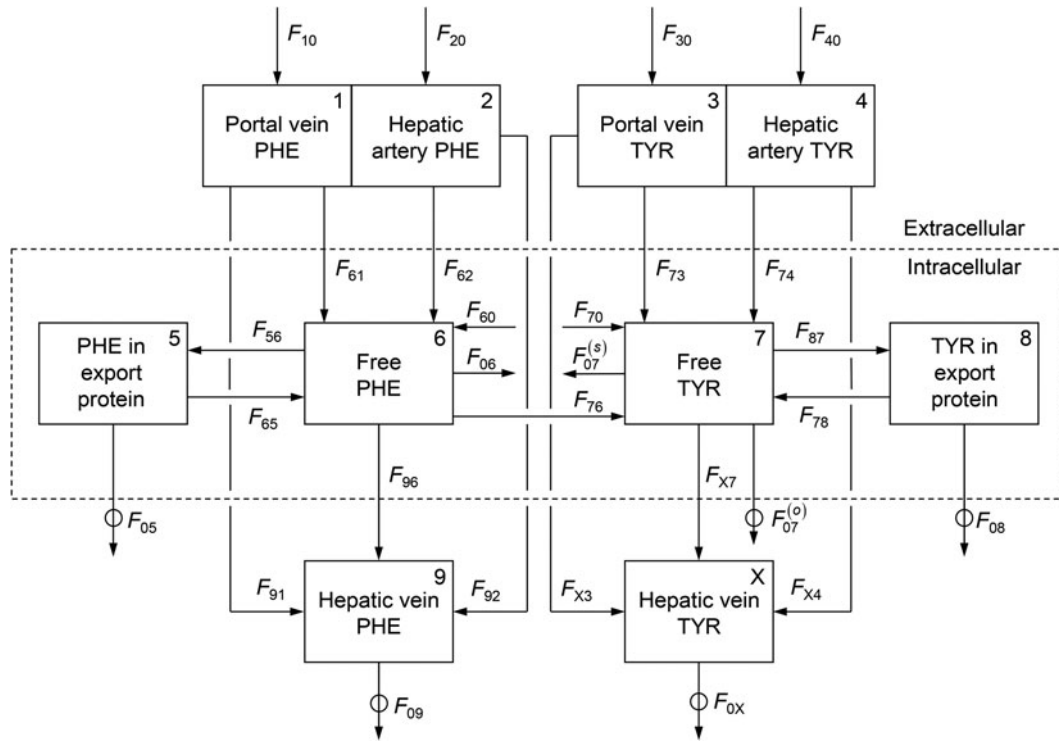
$F_{10}$

$F_{20}$

$F_{30}$

$F_{40}$

1 Portal vein PHE

2 Hepatic artery PHE

3 Portal vein TYR

4 Hepatic artery TYR

Extracellular

Intracellular

$F_{61}$

$F_{62}$

$F_{73}$

$F_{74}$

5 PHE in export protein

$F_{56}$

$F_{60}$

6 Free PHE

$F_{06}$

$F_{65}$

$F_{70}$

$F_{07}^{(s)}$

7 Free TYR

$F_{87}$

8 TYR in export protein

$F_{76}$

$F_{78}$

$F_{96}$

$F_{X7}$

$F_{05}$

$F_{07}^{(o)}$

$F_{08}$

$F_{91}$

9 Hepatic vein PHE

$F_{92}$

$F_{X3}$

X Hepatic vein TYR

$F_{X4}$

$F_{09}$

$F_{0X}$